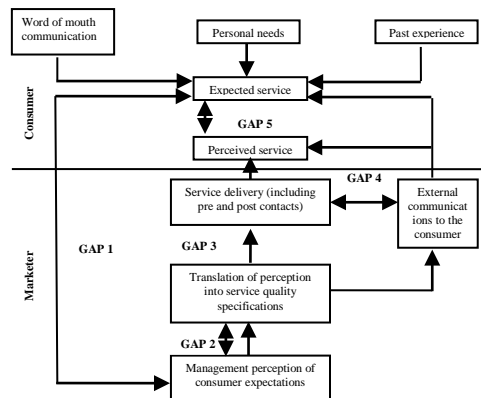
Word of mouth communication

Personal needs

Past experience

Consumer

Expected service

GAP 5

Perceived service

GAP 4

Service delivery (including pre and post contacts)

External communications to the consumer

Marketer

GAP 1

GAP 3

Translation of perception into service quality specifications

GAP 2

Management perception of consumer expectations